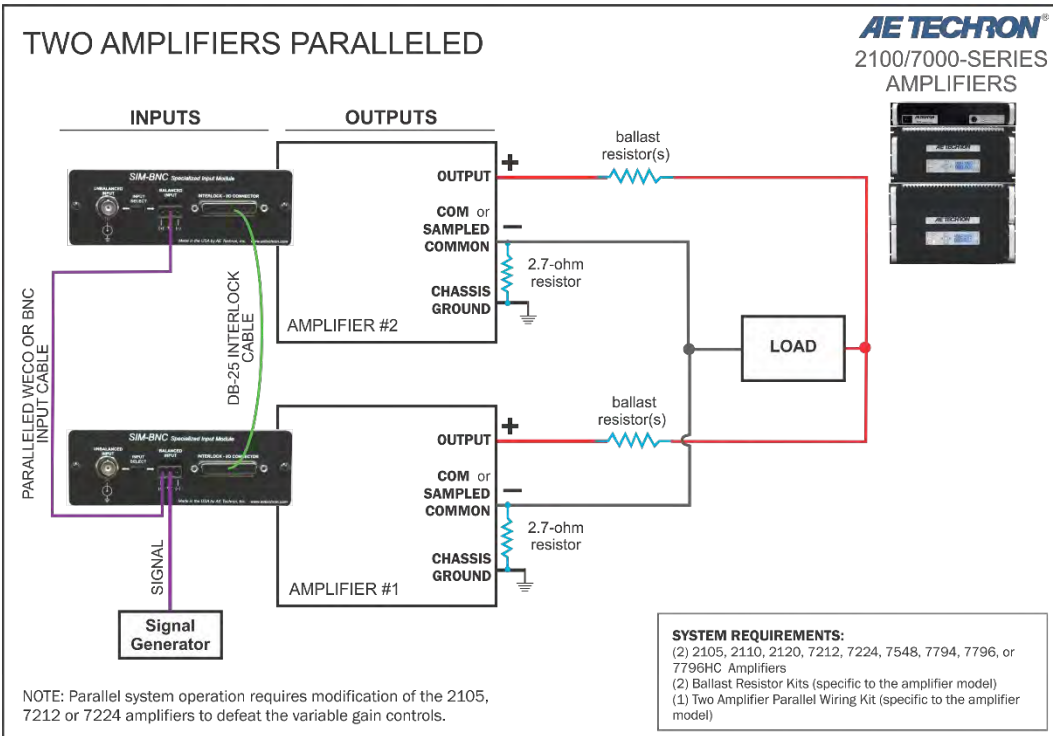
TWO AMPLIFIERS PARALLELED

AE TECHRON®
2100/7000-SERIES
AMPLIFIERS

INPUTS

OUTPUTS

SIM-BNC Specialized Input Module
UNBALANCED INPUT
INPUT SELECT
BALANCED INPUT
INTERLOCK - I/O CONNECTOR
Made in the USA by AE Techron, Inc.
www.aetechron.com

OUTPUT +
COM or SAMPLED COMMON −
CHASSIS GROUND
AMPLIFIER #2

ballast resistor(s)

2.7-ohm resistor

DB-25 INTERLOCK CABLE

PARALLELED WECO OR BNC INPUT CABLE

LOAD

SIM-BNC Specialized Input Module
UNBALANCED INPUT
INPUT SELECT
BALANCED INPUT
INTERLOCK - I/O CONNECTOR
Made in the USA by AE Techron, Inc.
www.aetechron.com

OUTPUT +
COM or SAMPLED COMMON −
CHASSIS GROUND
AMPLIFIER #1

ballast resistor(s)

2.7-ohm resistor

SIGNAL

Signal Generator

AE TECHRON
AE TECHRON

NOTE: Parallel system operation requires modification of the 2105, 7212 or 7224 amplifiers to defeat the variable gain controls.

SYSTEM REQUIREMENTS:
(2) 2105, 2110, 2120, 7212, 7224, 7548, 7794, 7796, or 7796HC Amplifiers
(2) Ballast Resistor Kits (specific to the amplifier model)
(1) Two Amplifier Parallel Wiring Kit (specific to the amplifier model)